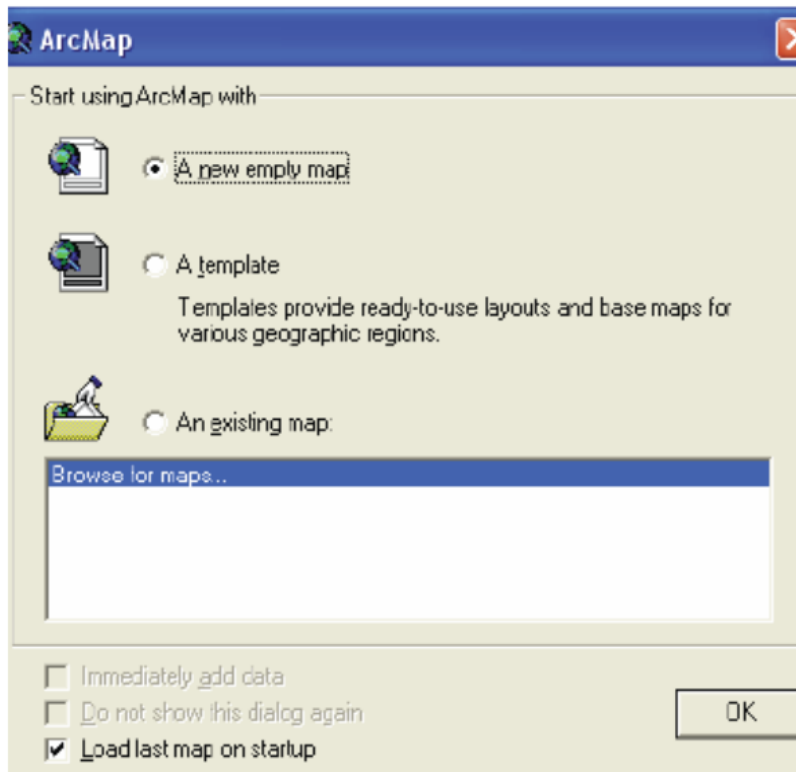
ArcMap

Start using ArcMap with

A new empty map

A template

Templates provide ready-to-use layouts and base maps for various geographic regions.

An existing map:

Browse for maps...

Immediately add data

Do not show this dialog again

Load last map on startup

OK